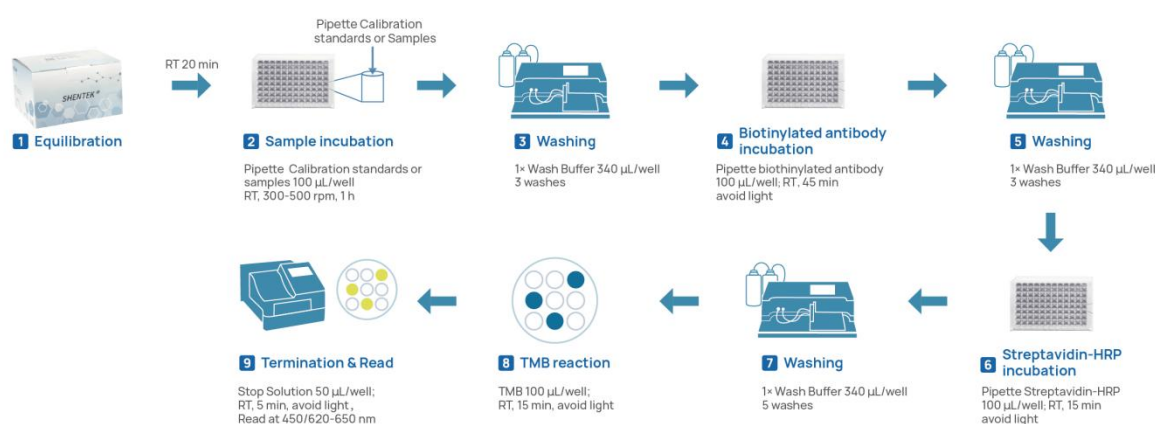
SHENTEK

RT 20 min

Pipette Calibration standards or Samples

1 Equilibration

2 Sample incubation

Pipette Calibration standards or samples 100 µL/well RT, 300-500 rpm, 1 h

3 Washing

1× Wash Buffer 340 µL/well 3 washes

4 Biotinylated antibody incubation

Pipette biothinylated antibody 100 µL/well; RT, 45 min avoid light

5 Washing

1× Wash Buffer 340 µL/well 3 washes

6 Streptavidin-HRP incubation

Pipette Streptavidin-HRP 100 µL/well; RT, 15 min avoid light

7 Washing

1× Wash Buffer 340 µL/well 5 washes

8 TMB reaction

TMB 100 µL/well; RT, 15 min, avoid light

9 Termination & Read

Stop Solution 50 µL/well; RT, 5 min, avoid light , Read at 450/620-650 nm